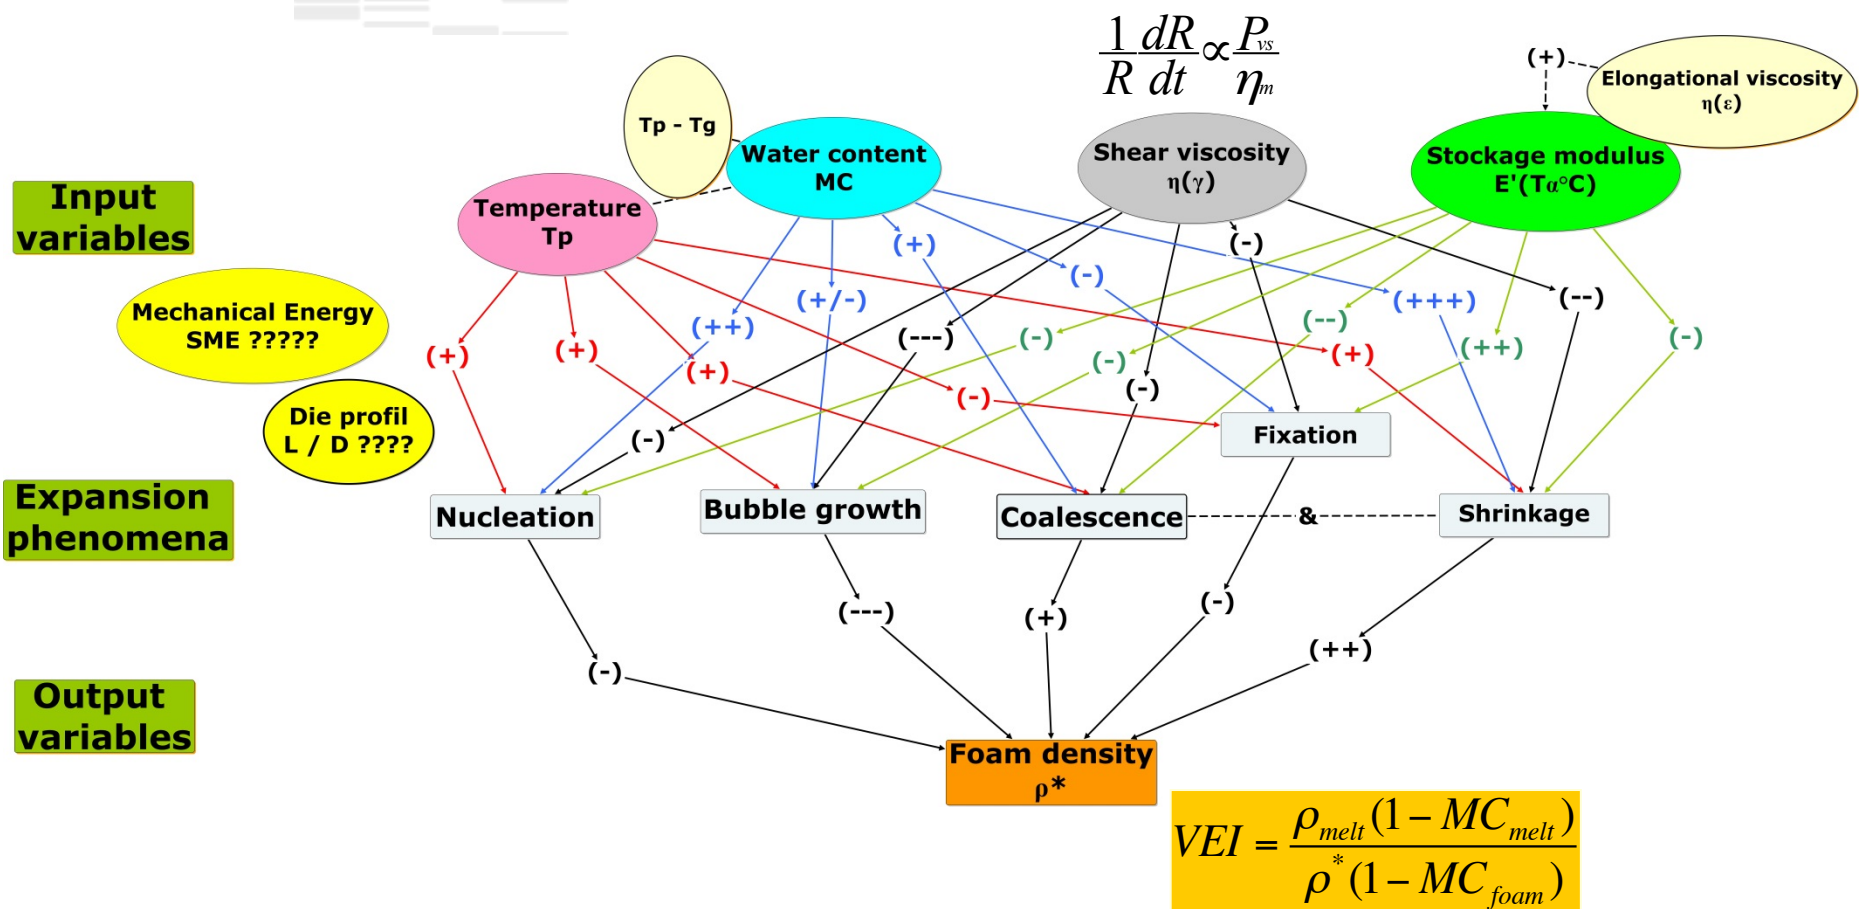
$\frac{1}{R}\frac{dR}{dt} \propto \frac{P_{vs}}{\eta_m}$

(+)

Elongational viscosity η(ε)

Tp - Tg

Water content MC

Shear viscosity η(γ)

Stockage modulus E'(Tα°C)

Input variables

Temperature Tp

Mechanical Energy SME ?????

Die profil L / D ????

(+) (+/-) (++) (+) (+) (+) (-) (---) (-) (-) (--) (+++) (--) (+) (++) (-) (-) (-) (-) (+) (-)

Fixation

Expansion phenomena

Nucleation

Bubble growth

Coalescence

&

Shrinkage

(---) (+) (-) (++) (-)

Output variables

Foam density ρ*

$VEI = \frac{\rho_{melt}(1-MC_{melt})}{\rho^*(1-MC_{foam})}$